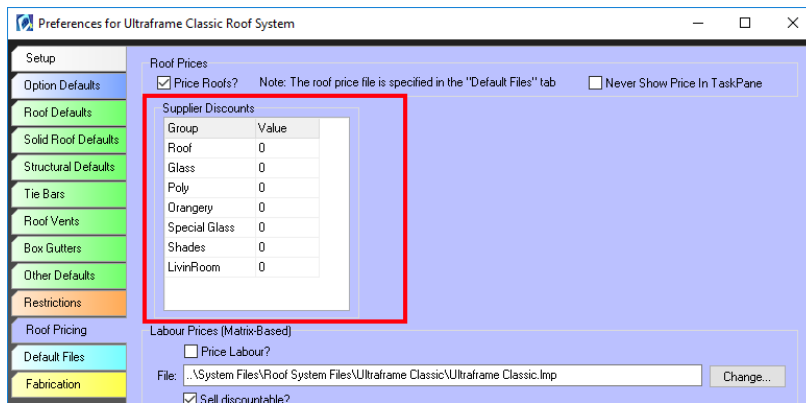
Preferences for Ultraframe Classic Roof System

Setup
Option Defaults
Roof Defaults
Solid Roof Defaults
Structural Defaults
Tie Bars
Roof Vents
Box Gutters
Other Defaults
Restrictions
Roof Pricing
Default Files
Fabrication

Roof Prices
Price Roofs? Note: The roof price file is specified in the "Default Files" tab
Never Show Price In TaskPane

Supplier Discounts

| Group | Value |
|---|---|
| Roof | 0 |
| Glass | 0 |
| Poly | 0 |
| Orangery | 0 |
| Special Glass | 0 |
| Shades | 0 |
| LivinRoom | 0 |

Labour Prices (Matrix-Based)
Price Labour?
File: ..\System Files\Roof System Files\Ultraframe Classic\Ultraframe Classic.lmp
Change...
Sell discountable?